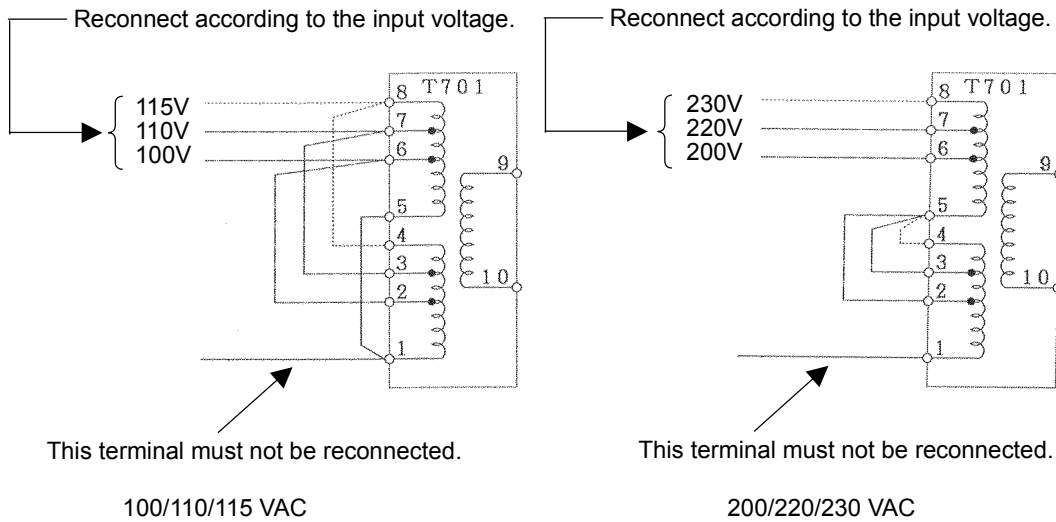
Reconnect according to the input voltage.

115V
110V
100V

T701
8
7
6
9
5
4
3
10
2
1

This terminal must not be reconnected.

100/110/115 VAC

Reconnect according to the input voltage.

230V
220V
200V

T701
8
7
6
9
5
4
3
10
2
1

This terminal must not be reconnected.

200/220/230 VAC